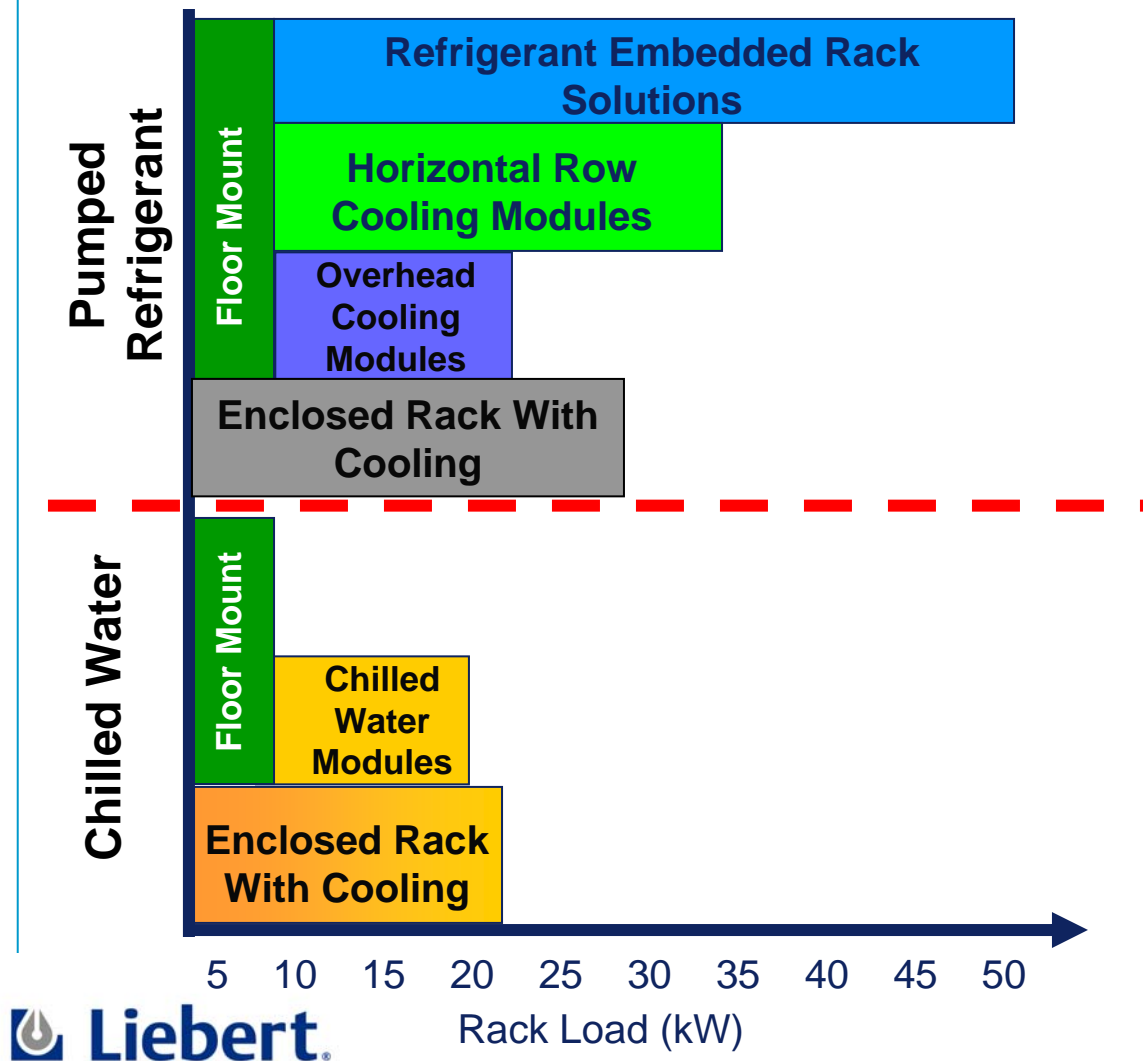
Pumped Refrigerant

Floor Mount

Refrigerant Embedded Rack Solutions

Horizontal Row Cooling Modules

Overhead Cooling Modules

Enclosed Rack With Cooling

Chilled Water

Floor Mount

Chilled Water Modules

Enclosed Rack With Cooling

5 10 15 20 25 30 35 40 45 50

Rack Load (kW)

Liebert.